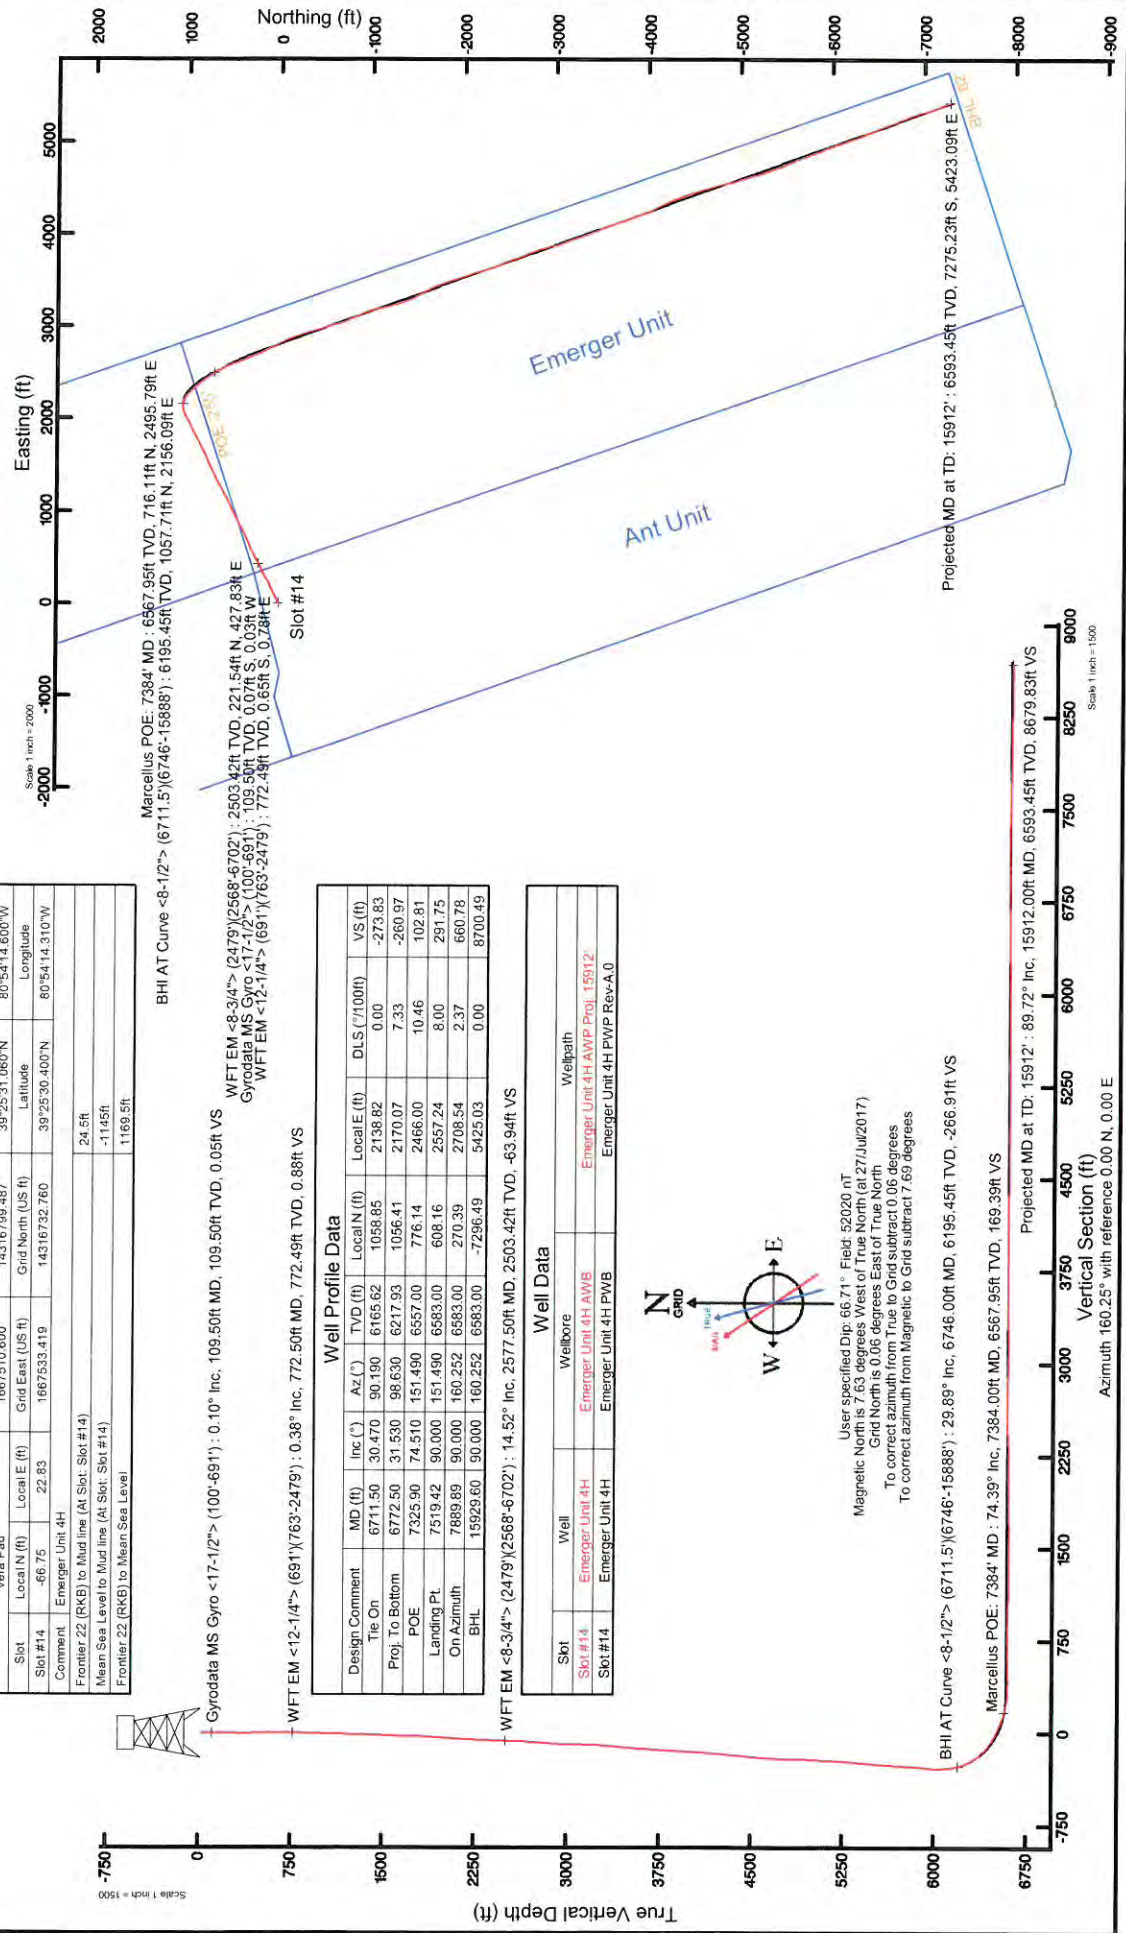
Northing (ft)

2000
1000
0
-1000
-2000
-3000
-4000
-5000
-6000
-7000
-8000
-9000

Easting (ft)

5000
4000
3000
2000
1000
0
-1000
-2000

Scale 1 inch = 2000

Emerger Unit

Ant Unit

POE 2H

BHL 82

Slot #14

Marcellus POE: 7384' MD : 6567.95ft TVD, 716.11ft N, 2495.79ft E
BHI AT Curve <8-1/2"> (6711.5')(6746'-15888') : 6195.45ft TVD, 1057.71ft N, 2156.09ft E

WFT EM <8-3/4"> (2479')(2568'-6702') : 2503.42ft TVD, 221.54ft N, 427.83ft E
Gyrodata MS Gyro <17-1/2"> (100'-691') : 109.50ft TVD, 0.07ft S, 0.03ft W
WFT EM <12-1/4"> (691')(763'-2479') : 772.49ft TVD, 0.65ft S, 0.78ft E

Projected MD at TD: 15912' : 6593.45ft TVD, 7275.23ft S, 5423.09ft E

| Vera Pad | | | 1667510.000 | 14316799.487 | 39°25'31.060"N | 80°54'14.600"W |
|---|---|---|---|---|---|---|
| Slot | Local N (ft) | Local E (ft) | Grid East (US ft) | Grid North (US ft) | Latitude | Longitude |
| Slot #14 | -66.75 | 22.83 | 1667533.419 | 14316732.760 | 39°25'30.400"N | 80°54'14.310"W |

| Comment | Emerger Unit 4H |
|---|---|
| Frontier 22 (RKB) to Mud line (At Slot: Slot #14) | 24.5ft |
| Mean Sea Level to Mud line (At Slot: Slot #14) | -1145ft |
| Frontier 22 (RKB) to Mean Sea Level | 1169.5ft |

Gyrodata MS Gyro <17-1/2"> (100'-691') : 0.10° Inc, 109.50ft MD, 109.50ft TVD, 0.05ft VS

WFT EM <12-1/4"> (691')(763'-2479') : 0.38° Inc, 772.50ft MD, 772.49ft TVD, 0.88ft VS

Well Profile Data

| Design Comment | MD (ft) | Inc (°) | Az (°) | TVD (ft) | Local N (ft) | Local E (ft) | DLS (°/100ft) | VS (ft) |
|---|---|---|---|---|---|---|---|---|
| Tie On | 6711.50 | 30.470 | 90.190 | 6165.62 | 1058.85 | 2138.82 | 0.00 | -273.83 |
| Proj. To Bottom | 6772.50 | 31.530 | 98.630 | 6217.93 | 1056.41 | 2170.07 | 7.33 | -260.97 |
| POE | 7325.90 | 74.510 | 151.490 | 6557.00 | 776.14 | 2466.00 | 10.46 | 102.81 |
| Landing Pt. | 7519.42 | 90.000 | 151.490 | 6583.00 | 608.16 | 2557.24 | 8.00 | 291.75 |
| On Azimuth | 7889.89 | 90.000 | 160.252 | 6583.00 | 270.39 | 2708.54 | 2.37 | 660.78 |
| BHL | 15929.60 | 90.000 | 160.252 | 6583.00 | -7296.49 | 5425.03 | 0.00 | 8700.49 |

WFT EM <8-3/4"> (2479')(2568'-6702') : 14.52° Inc, 2577.50ft MD, 2503.42ft TVD, -63.94ft VS

Well Data

| Slot | Well | Wellbore | Wellpath |
|---|---|---|---|
| Slot #14 | Emerger Unit 4H | Emerger Unit 4H AWB | Emerger Unit 4H AWP Proj. 15912' |
| Slot #14 | Emerger Unit 4H | Emerger Unit 4H PWB | Emerger Unit 4H PWP Rev-A.0 |

N
GRID
TRUE
MAG
W
E

User specified Dip: 66.71° Field: 52020 nT
Magnetic North is 7.63 degrees West of True North (at 27/Jul/2017)
Grid North is 0.06 degrees East of True North
To correct azimuth from True to Grid subtract 0.06 degrees
To correct azimuth from Magnetic to Grid subtract 7.69 degrees

BHI AT Curve <8-1/2"> (6711.5')(6746'-15888') : 29.89° Inc, 6746.00ft MD, 6195.45ft TVD, -266.91ft VS

Marcellus POE: 7384' MD : 74.39° Inc, 7384.00ft MD, 6567.95ft TVD, 169.39ft VS

Projected MD at TD: 15912' : 89.72° Inc, 15912.00ft MD, 6593.45ft TVD, 8679.83ft VS

-750
0
750
1500
2250
3000
3750
4500
5250
6000
6750
7500
8250
9000

Scale 1 inch = 1500

Vertical Section (ft)
Azimuth 160.25° with reference 0.00 N, 0.00 E

True Vertical Depth (ft)
Scale 1 inch = 1500

-750
0
750
1500
2250
3000
3750
4500
5250
6000
6750